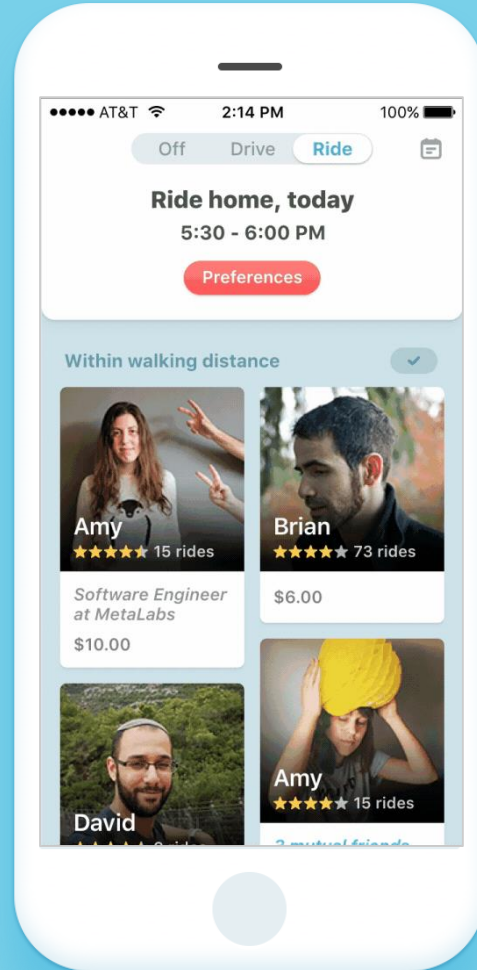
●●●●● AT&T 2:14 PM 100%

Off Drive Ride

Ride home, today
5:30 - 6:00 PM

Preferences

Within walking distance

Amy
★★★★★ 15 rides

Software Engineer at MetaLabs
$10.00

Brian
★★★★★ 73 rides

$6.00

David
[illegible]

Amy
★★★★★ 15 rides

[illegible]